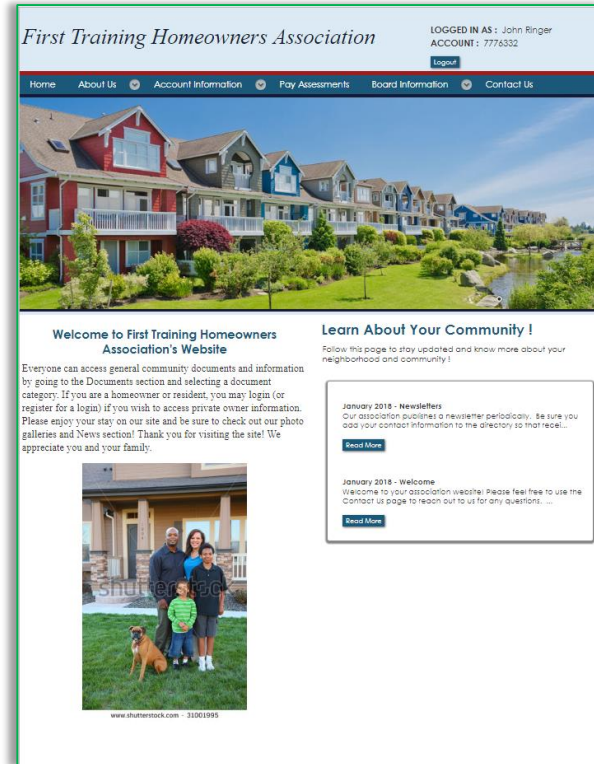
First Training Homeowners Association

LOGGED IN AS : John Ringer
ACCOUNT : 7776332
Logout

Home About Us Account Information Pay Assessments Board Information Contact Us

Welcome to First Training Homeowners Association's Website

Everyone can access general community documents and information by going to the Documents section and selecting a document category. If you are a homeowner or resident, you may login (or register for a login) if you wish to access private owner information. Please enjoy your stay on our site and be sure to check out our photo galleries and News section! Thank you for visiting the site! We appreciate you and your family.

shutterstock
www.shutterstock.com · 31001995

Learn About Your Community !

Follow this page to stay updated and know more about your neighborhood and community !

January 2018 - Newsletters
Our association publishes a newsletter periodically. Be sure you add your contact information to the directory so that recei...
Read More

January 2018 - Welcome
Welcome to your association website! Please feel free to use the Contact us page to reach out to us for any questions. ...
Read More